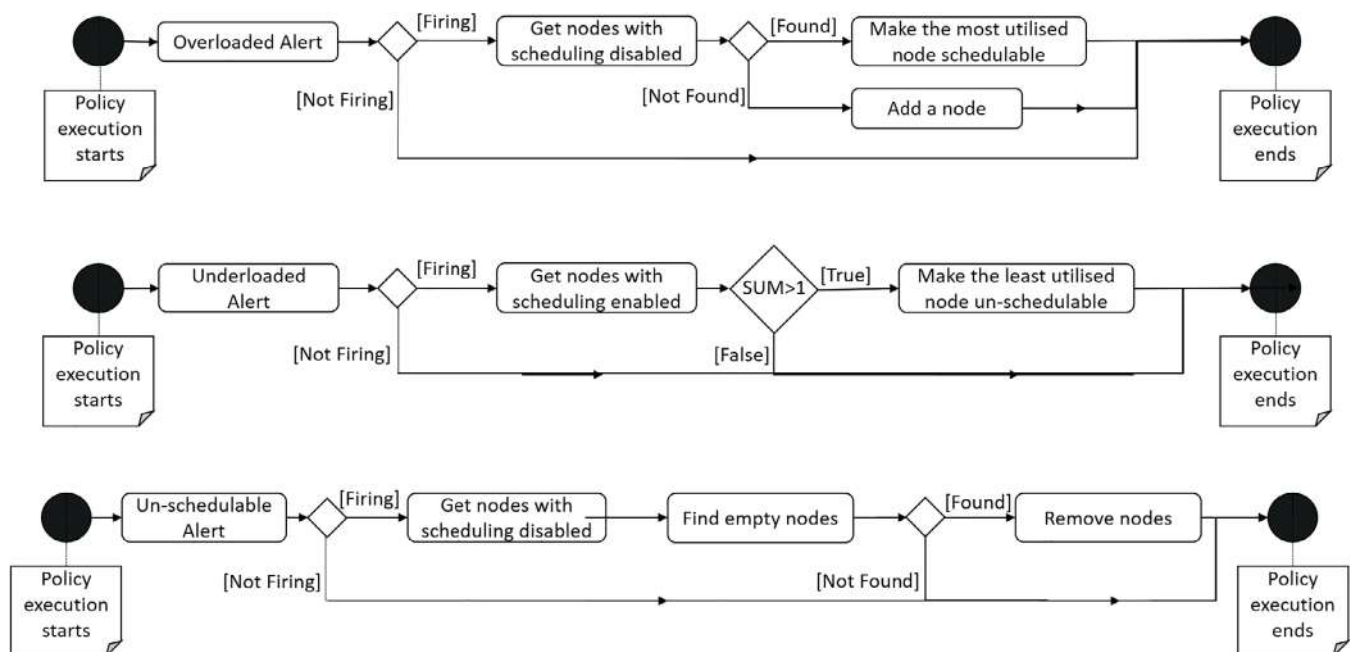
Policy execution starts

Overloaded Alert

[Firing]

[Not Firing]

Get nodes with scheduling disabled

[Found]

[Not Found]

Make the most utilised node schedulable

Add a node

Policy execution ends

Policy execution starts

Underloaded Alert

[Firing]

[Not Firing]

Get nodes with scheduling enabled

SUM>1

[True]

[False]

Make the least utilised node un-schedulable

Policy execution ends

Policy execution starts

Un-schedulable Alert

[Firing]

[Not Firing]

Get nodes with scheduling disabled

Find empty nodes

[Found]

[Not Found]

Remove nodes

Policy execution ends